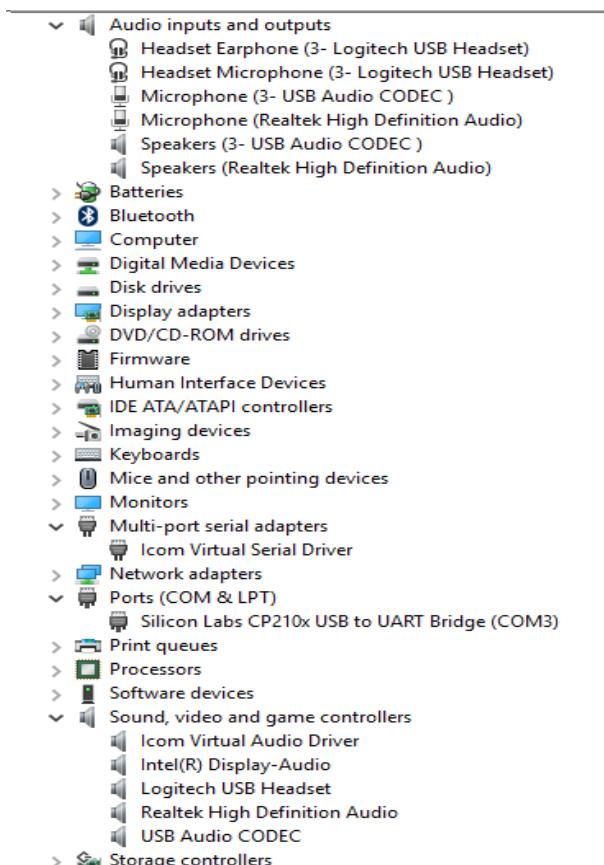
Audio inputs and outputs
Headset Earphone (3- Logitech USB Headset)
Headset Microphone (3- Logitech USB Headset)
Microphone (3- USB Audio CODEC )
Microphone (Realtek High Definition Audio)
Speakers (3- USB Audio CODEC )
Speakers (Realtek High Definition Audio)
Batteries
Bluetooth
Computer
Digital Media Devices
Disk drives
Display adapters
DVD/CD-ROM drives
Firmware
Human Interface Devices
IDE ATA/ATAPI controllers
Imaging devices
Keyboards
Mice and other pointing devices
Monitors
Multi-port serial adapters
Icom Virtual Serial Driver
Network adapters
Ports (COM & LPT)
Silicon Labs CP210x USB to UART Bridge (COM3)
Print queues
Processors
Software devices
Sound, video and game controllers
Icom Virtual Audio Driver
Intel(R) Display-Audio
Logitech USB Headset
Realtek High Definition Audio
USB Audio CODEC
Storage controllers